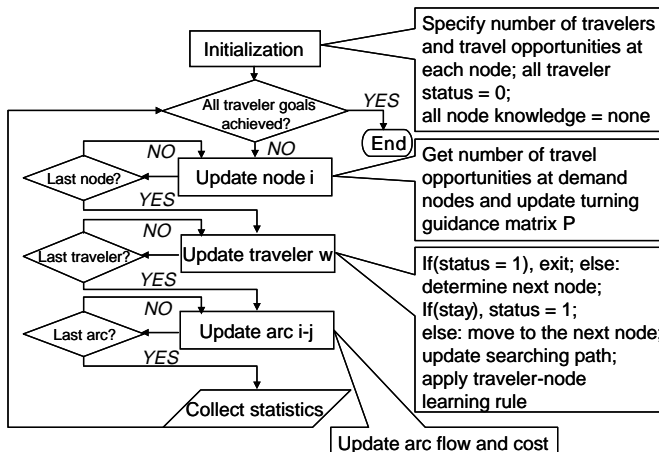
Initialization

Specify number of travelers and travel opportunities at each node; all traveler status = 0; all node knowledge = none

All traveler goals achieved?

YES

End

NO

NO

Last node?

Update node i

Get number of travel opportunities at demand nodes and update turning guidance matrix P

YES

NO

Last traveler?

Update traveler w

If(status = 1), exit; else: determine next node; If(stay), status = 1; else: move to the next node; update searching path; apply traveler-node learning rule

YES

NO

Last arc?

Update arc i-j

YES

Collect statistics

Update arc flow and cost